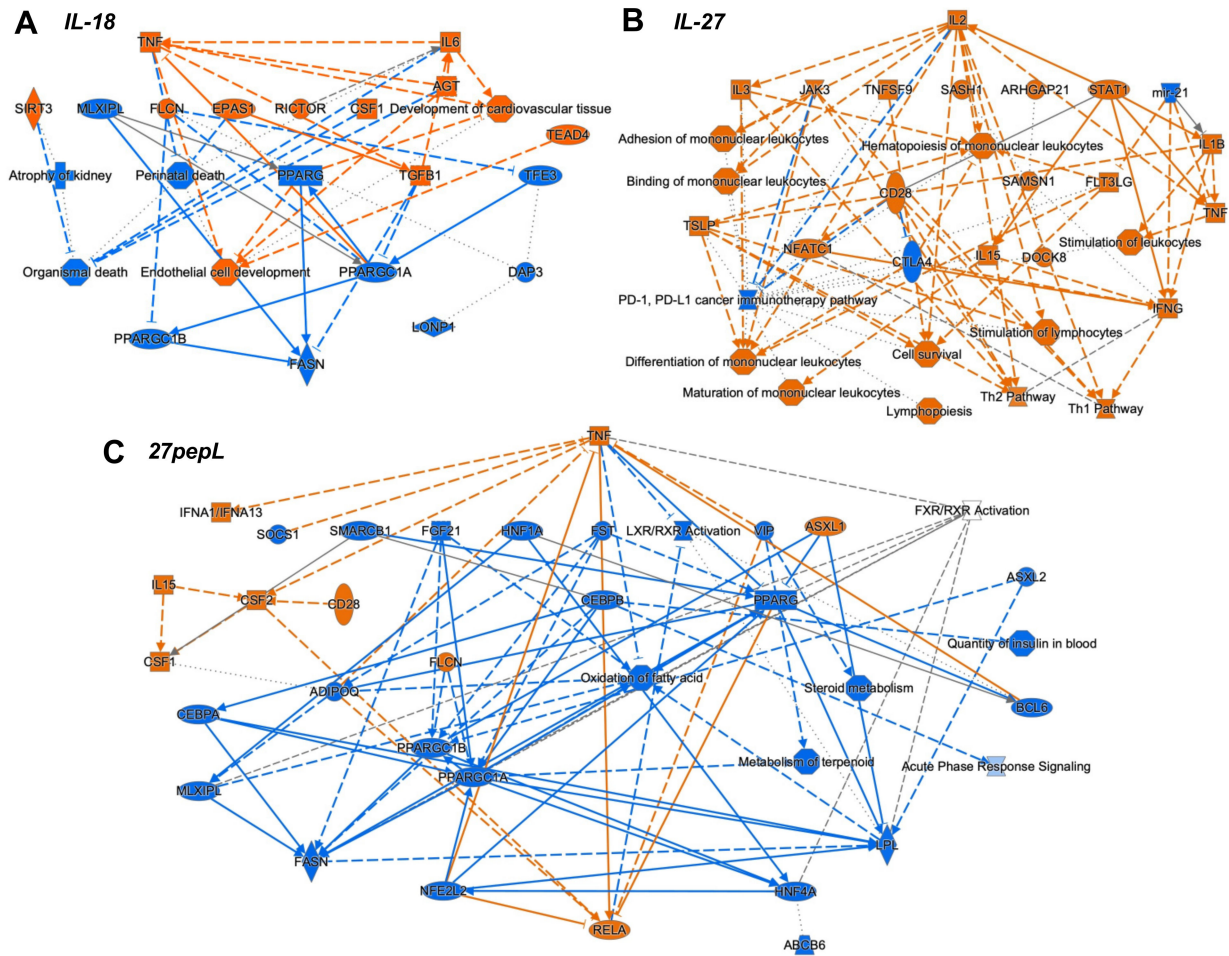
A IL-18

TNF
IL6
AGT
SIRT3
MLXIPL
FLCN
EPAS1
RICTOR
CSF1
Development of cardiovascular tissue
TEAD4
Atrophy of kidney
Perinatal death
PPARG
TGFB1
TFE3
Organismal death
Endothelial cell development
PPARGC1A
DAP3
LONP1
PPARGC1B
FASN

B IL-27

IL2
IL3
JAK3
TNFSF9
SASH1
ARHGAP21
STAT1
mir-21
Adhesion of mononuclear leukocytes
Hematopoiesis of mononuclear leukocytes
IL1B
Binding of mononuclear leukocytes
CD28
SAMSN1
FLT3LG
TNF
TSLP
NFATC1
IL15
DOCK8
Stimulation of leukocytes
CTLA4
PD-1, PD-L1 cancer immunotherapy pathway
IFNG
Stimulation of lymphocytes
Differentiation of mononuclear leukocytes
Cell survival
Maturation of mononuclear leukocytes
Lymphopoiesis
Th2 Pathway
Th1 Pathway

C 27pepL

TNF
IFNA1/IFNA13
SOCS1
SMARCB1
FGF21
HNF1A
FST
LXR/RXR Activation
VIP
ASXL1
FXR/RXR Activation
ASXL2
IL15
CSF2
CD28
CEBPB
PPARG
Quantity of insulin in blood
CSF1
FLCN
ADIPOQ
Oxidation of fatty acid
Steroid metabolism
BCL6
CEBPA
PPARGC1B
PPARGC1A
Metabolism of terpenoid
Acute Phase Response Signaling
MLXIPL
FASN
LPL
NFE2L2
HNF4A
RELA
ABCB6